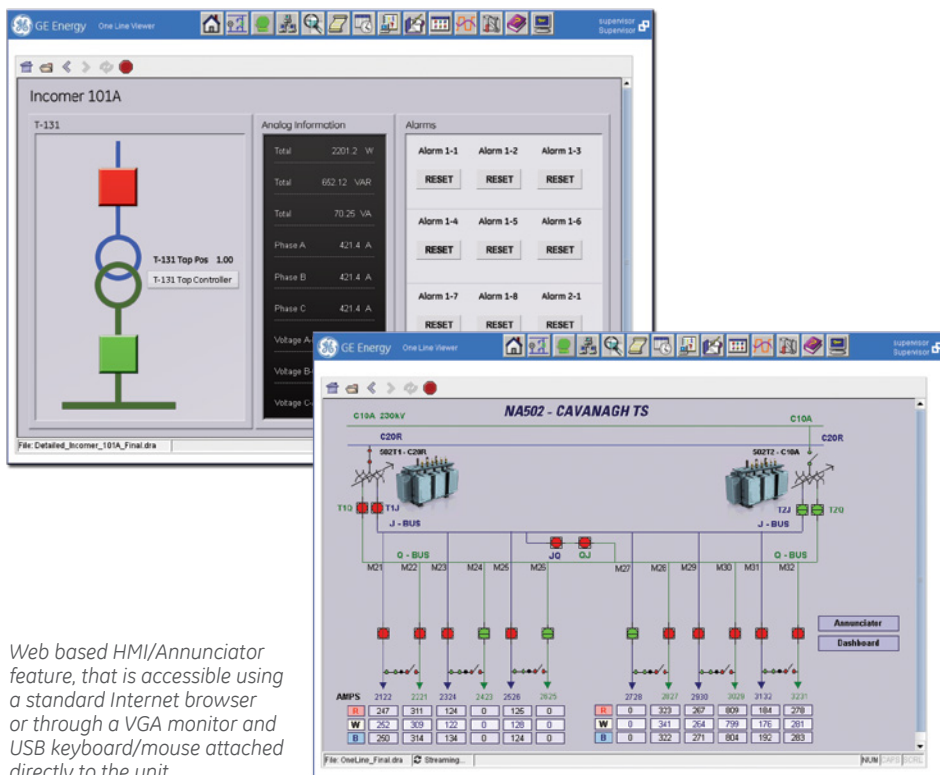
GE Energy One Line Viewer

supervisor
Supervisor

Incomer 101A

T-131

T-131 Tap Pos 1.00

T-131 Tap Controller

Analog Information

| | |
|---|---|
| Total | 2201.2 W |
| Total | 652.12 VAR |
| Total | 70.25 VA |
| Phase A | 421.4 A |
| Phase B | 421.4 A |
| Phase C | 421.4 A |
| Voltage A | |
| Voltage B | |
| Voltage C | |

Alarms

Alarm 1-1 RESET
Alarm 1-2 RESET
Alarm 1-3 RESET
Alarm 1-4 RESET
Alarm 1-5 RESET
Alarm 1-6 RESET
Alarm 1-7 RESET
Alarm 1-8 RESET
Alarm 2-1 RESET

File: Detailed_Incomer_101A_Final.dra

GE Energy One Line Viewer

supervisor
Supervisor

NA502 - CAVANAGH TS

C10A 230kV
C10A
C20R
C20R
S02T1 - C20R
S02T2 - C10A
T10 T1J
T2J T20
J - BUS
J - BUS
O - BUS
O - BUS
JO OJ
M21 M22 M23 M24 M25 M26 M27 M28 M29 M30 M31 M32

Annunciator
Dashboard

AMPS 2122 2221 2324 2423 2526 2625 2728 2827 2930 3029 3132 3231

| | | | | | | | | | | | | |
|---|---|---|---|---|---|---|---|---|---|---|---|---|
| R | 247 | 311 | 124 | 0 | 126 | 0 | 0 | 323 | 267 | 809 | 184 | 278 |
| W | 252 | 309 | 122 | 0 | 128 | 0 | 0 | 341 | 264 | 799 | 176 | 281 |
| B | 250 | 314 | 134 | 0 | 124 | 0 | 0 | 322 | 271 | 804 | 192 | 283 |

File: OneLine_Final.dra Streaming... NUM CAPS SCRL

Web based HMI/Annunciator feature, that is accessible using a standard Internet browser or through a VGA monitor and USB keyboard/mouse attached directly to the unit